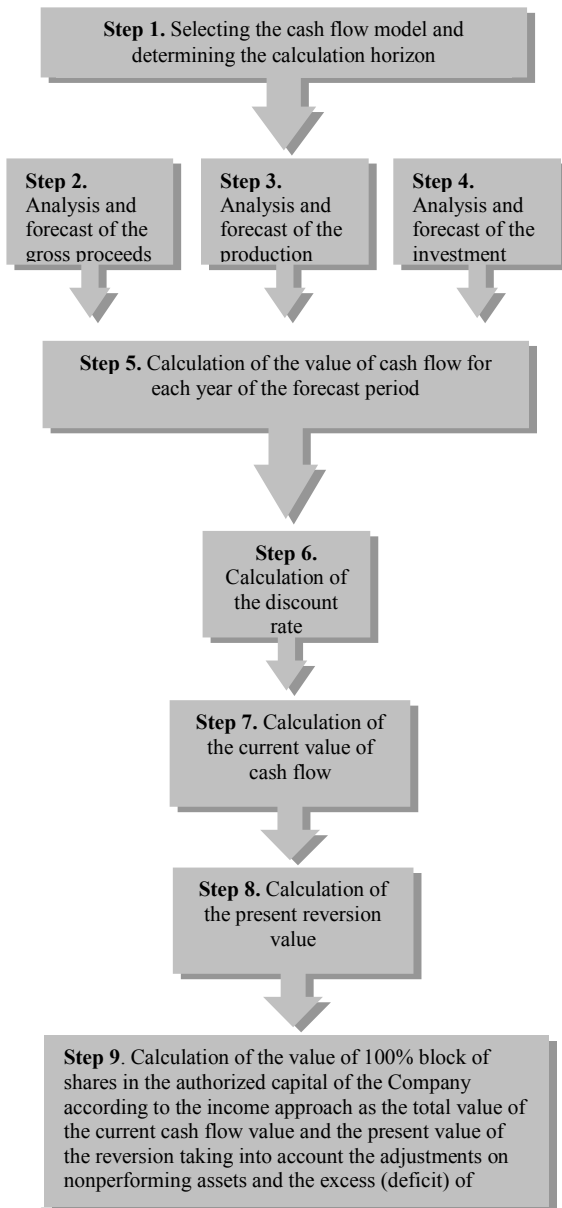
**Step 1.** Selecting the cash flow model and determining the calculation horizon

**Step 2.** Analysis and forecast of the gross proceeds

**Step 3.** Analysis and forecast of the production

**Step 4.** Analysis and forecast of the investment

**Step 5.** Calculation of the value of cash flow for each year of the forecast period

**Step 6.** Calculation of the discount rate

**Step 7.** Calculation of the current value of cash flow

**Step 8.** Calculation of the present reversion value

**Step 9**. Calculation of the value of 100% block of shares in the authorized capital of the Company according to the income approach as the total value of the current cash flow value and the present value of the reversion taking into account the adjustments on nonperforming assets and the excess (deficit) of